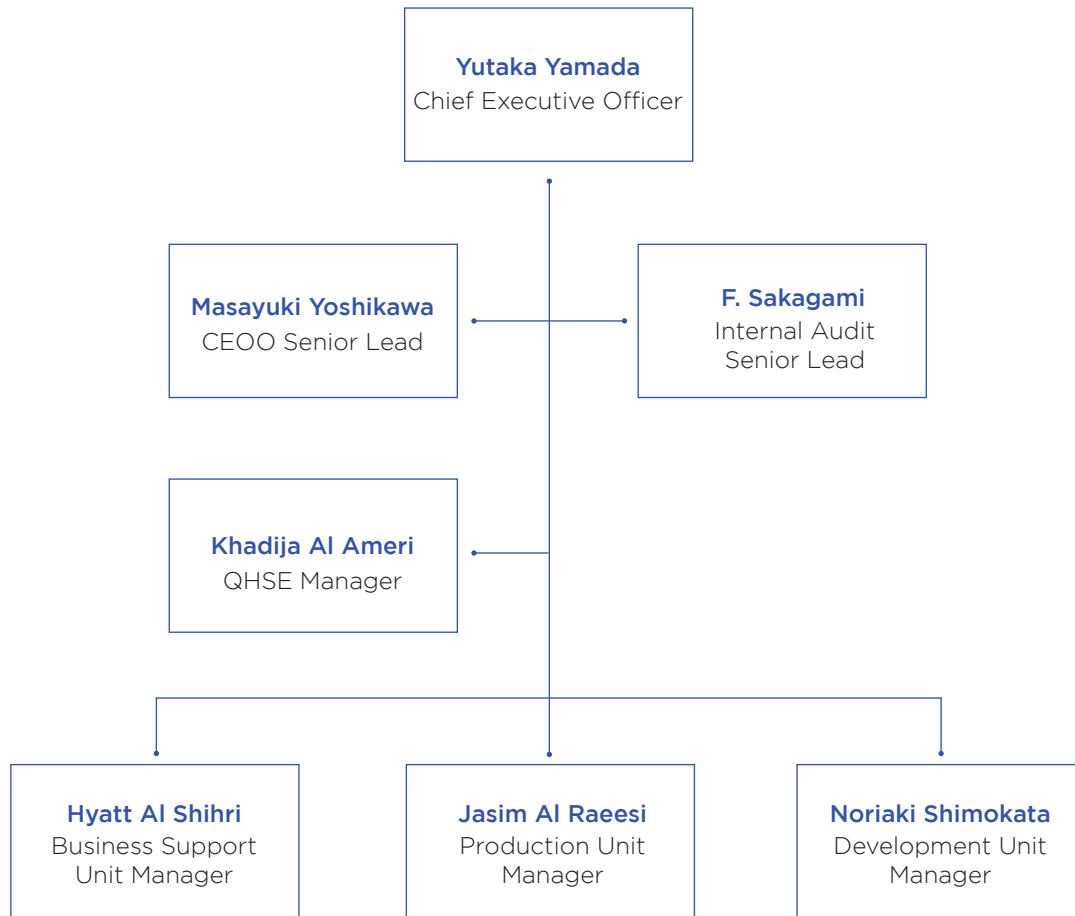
Yutaka Yamada
Chief Executive Officer

Masayuki Yoshikawa
CEOO Senior Lead

F. Sakagami
Internal Audit Senior Lead

Khadija Al Ameri
QHSE Manager

Hyatt Al Shihri
Business Support Unit Manager

Jasim Al Raeesi
Production Unit Manager

Noriaki Shimokata
Development Unit Manager